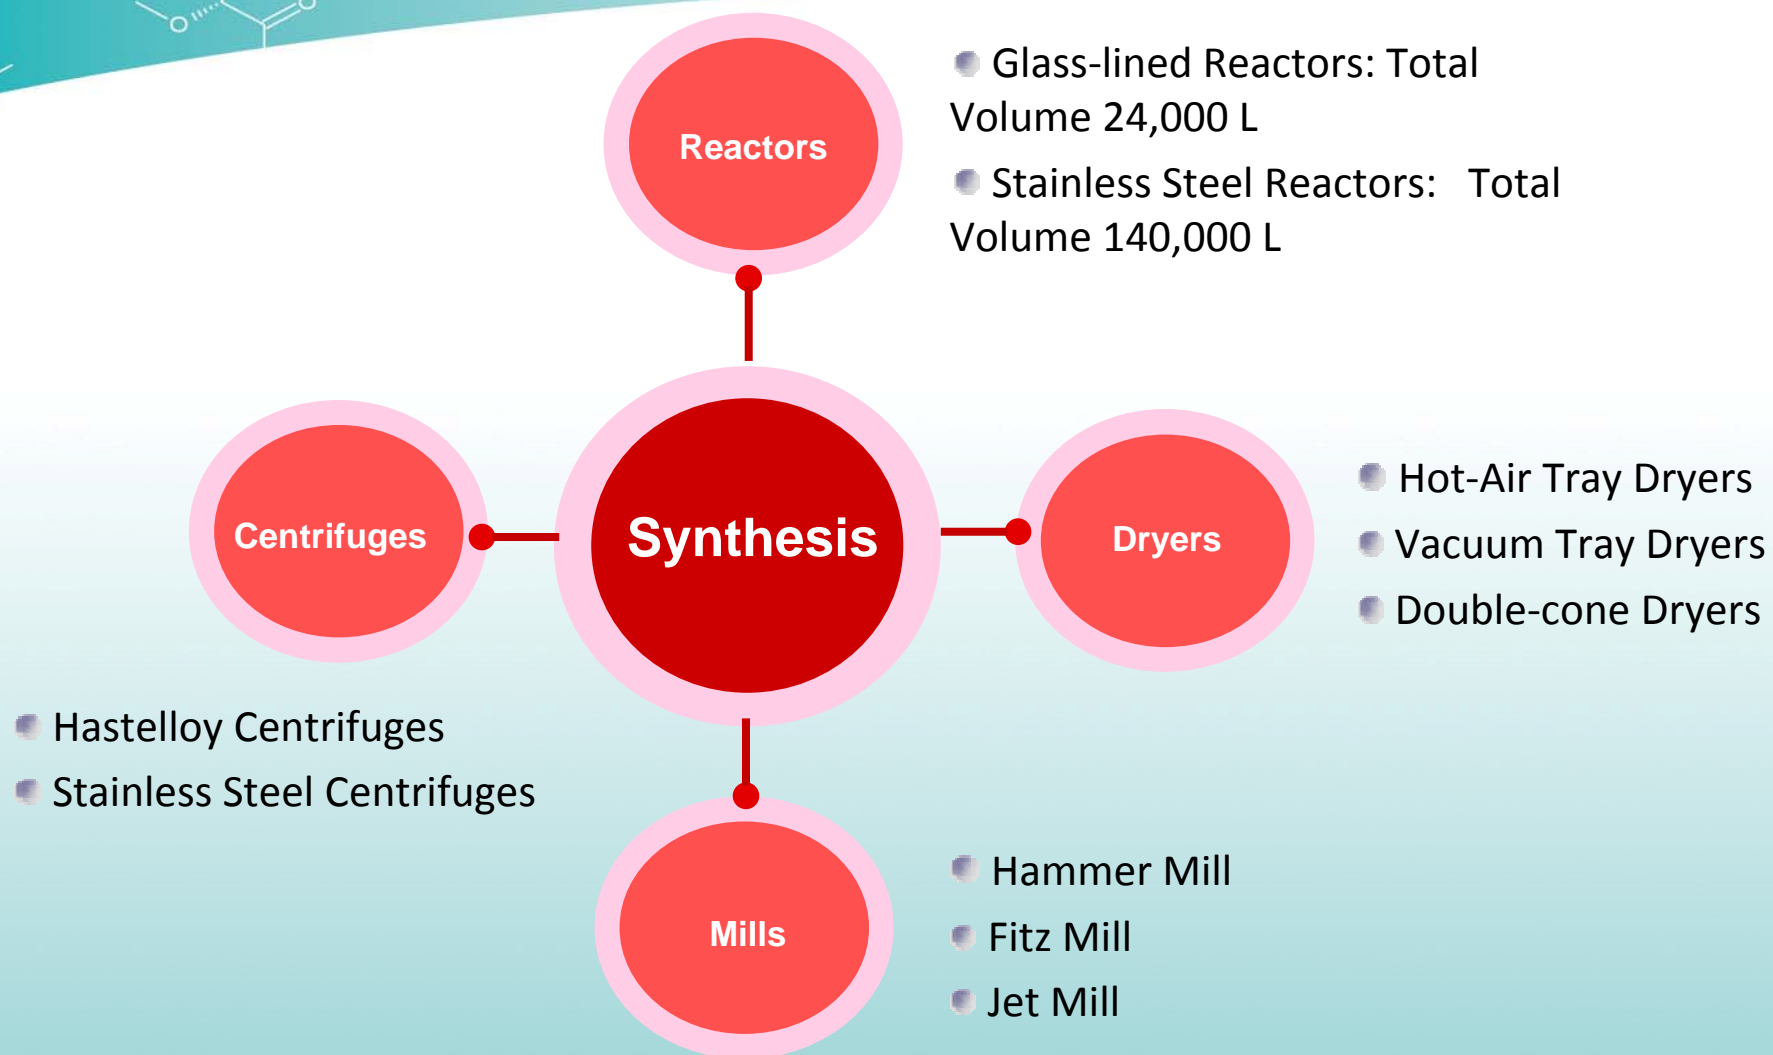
Reactors

Glass-lined Reactors: Total Volume 24,000 L

Stainless Steel Reactors: Total Volume 140,000 L

Centrifuges

Synthesis

Dryers

Hot-Air Tray Dryers

Vacuum Tray Dryers

Double-cone Dryers

Hastelloy Centrifuges

Stainless Steel Centrifuges

Mills

Hammer Mill

Fitz Mill

Jet Mill